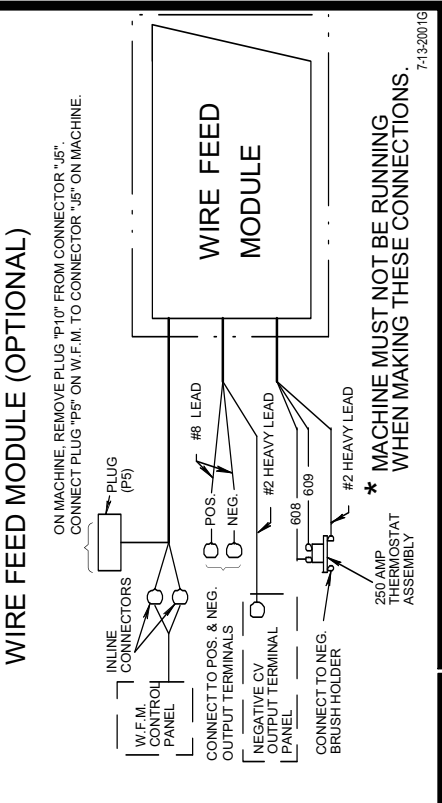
WIRE FEED MODULE (OPTIONAL)

ON MACHINE, REMOVE PLUG "P10" FROM CONNECTOR "J5". CONNECT PLUG "P5" ON W.F.M. TO CONNECTOR "J5" ON MACHINE.

WIRE FEED MODULE

PLUG (P5)

INLINE CONNECTORS

W.F.M. CONTROL PANEL

POS.

NEG.

#8 LEAD

CONNECT TO POS. & NEG. OUTPUT TERMINALS

#2 HEAVY LEAD

NEGATIVE CV OUTPUT TERMINAL PANEL

608

609

#2 HEAVY LEAD

250 AMP THERMOSTAT ASSEMBLY

CONNECT TO NEG. BRUSH HOLDER

* MACHINE MUST NOT BE RUNNING WHEN MAKING THESE CONNECTIONS.

7-13-2001G